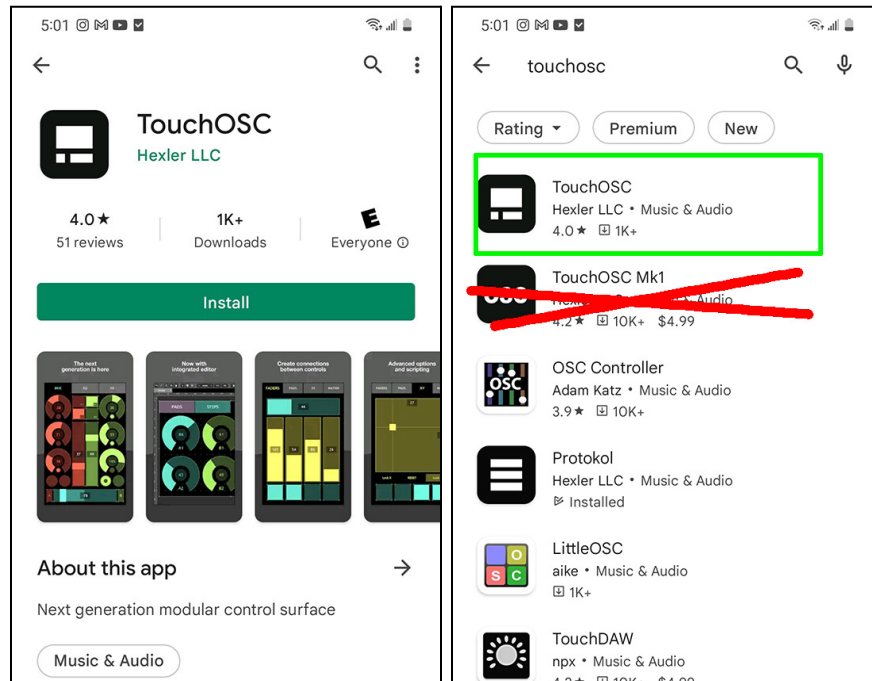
5:01

TouchOSC
Hexler LLC

4.0★
51 reviews

1K+
Downloads

E
Everyone ⓘ

Install

The next generation is here

Now with integrated editor

Create connections between controls

Advanced options and scripting

About this app →

Next generation modular control surface

Music & Audio

5:01

touchosc

Rating ▾
Premium
New

TouchOSC
Hexler LLC • Music & Audio
4.0★ 1K+

TouchOSC Mk1
Hexler LLC • Music & Audio
4.2★ 10K+ $4.99

OSC Controller
Adam Katz • Music & Audio
3.9★ 10K+

Protokol
Hexler LLC • Music & Audio
Installed

LittleOSC
aike • Music & Audio
1K+

TouchDAW
npx • Music & Audio
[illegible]